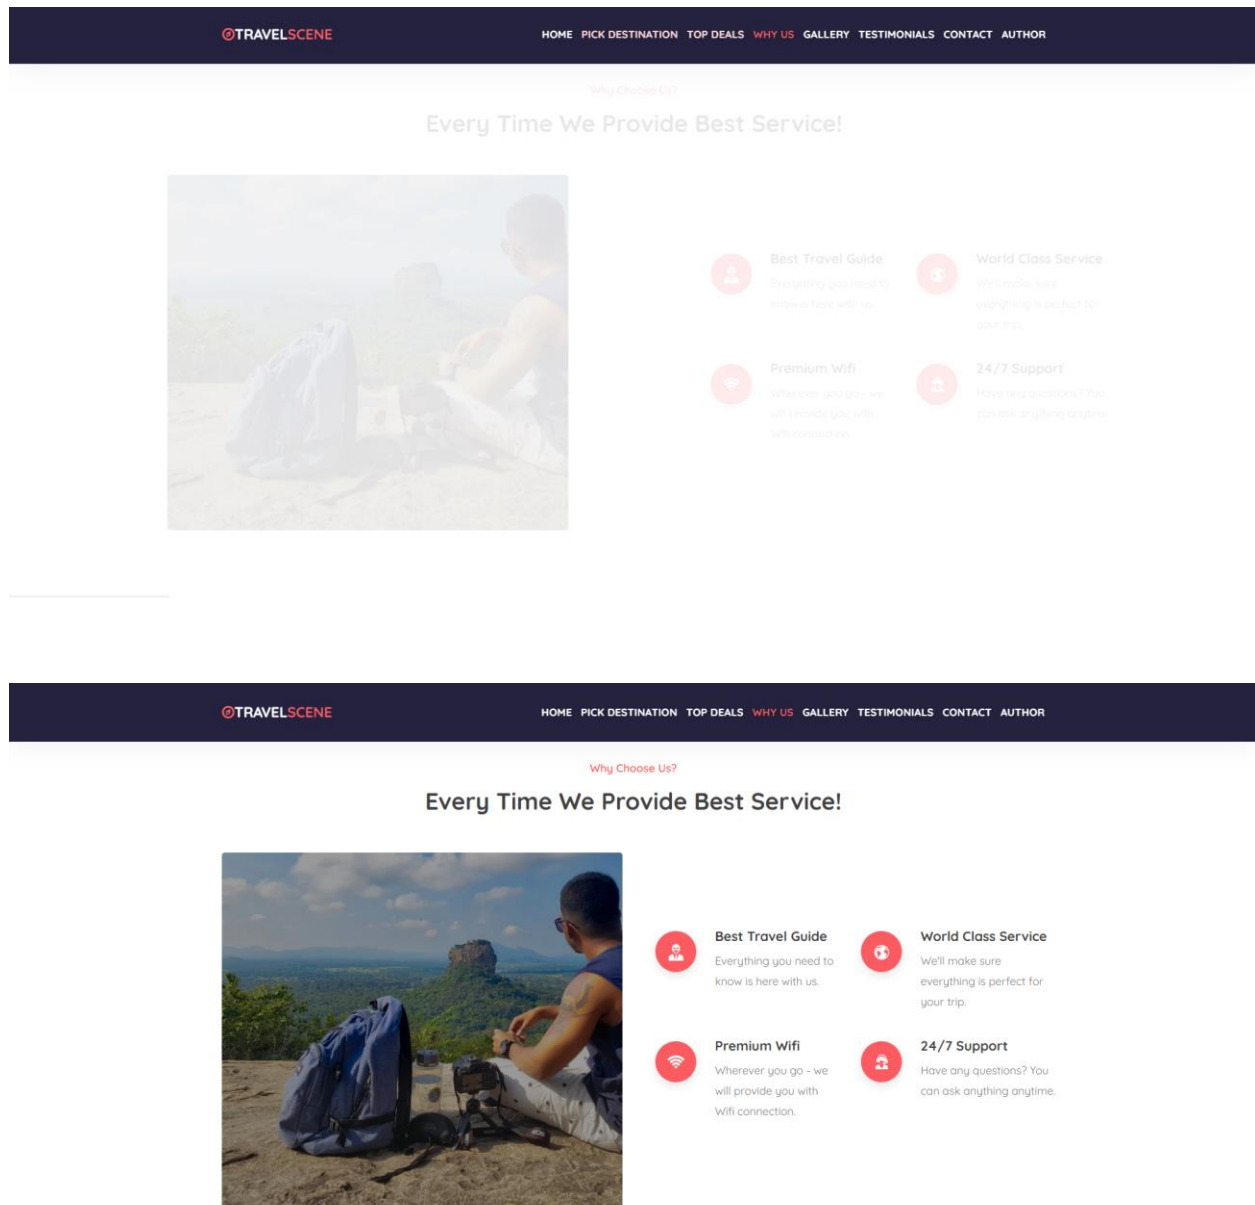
TRAVELSCENE

HOME PICK DESTINATION TOP DEALS WHY US GALLERY TESTIMONIALS CONTACT AUTHOR

Why Choose Us?

Every Time We Provide Best Service!

Best Travel Guide
Everything you need to know is here with us.

World Class Service
We'll make sure everything is perfect for your trip.

Premium Wifi
Wherever you go - we will provide you with Wifi connection.

24/7 Support
Have any questions? You can ask anything anytime.

TRAVELSCENE

HOME PICK DESTINATION TOP DEALS WHY US GALLERY TESTIMONIALS CONTACT AUTHOR

Why Choose Us?

Every Time We Provide Best Service!

Best Travel Guide
Everything you need to know is here with us.

World Class Service
We'll make sure everything is perfect for your trip.

Premium Wifi
Wherever you go - we will provide you with Wifi connection.

24/7 Support
Have any questions? You can ask anything anytime.